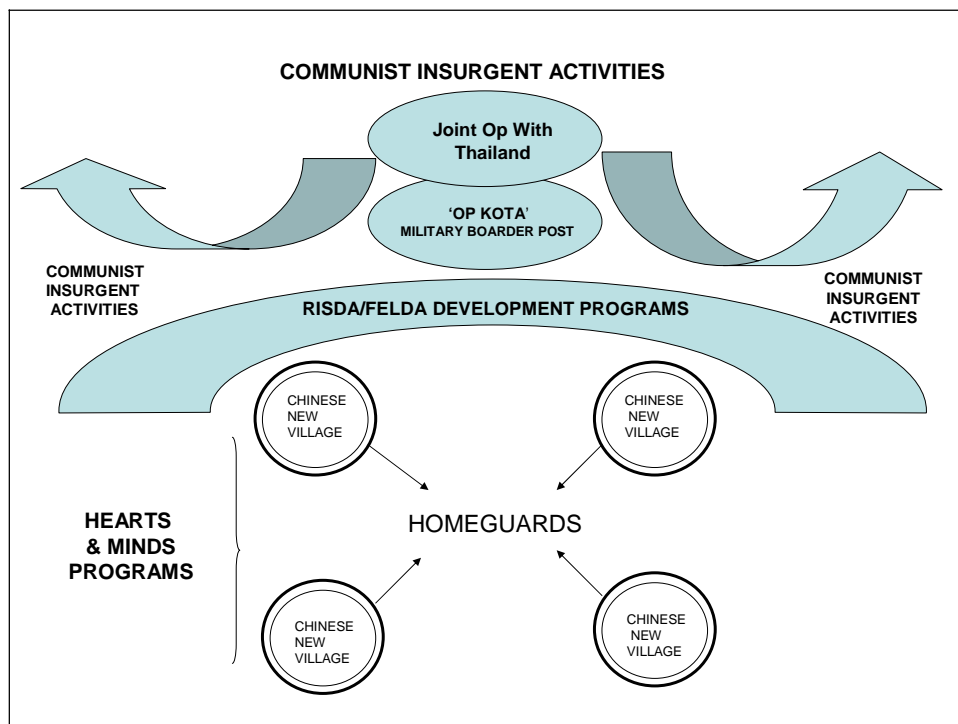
COMMUNIST INSURGENT ACTIVITIES

Joint Op With Thailand

'OP KOTA' MILITARY BOARDER POST

COMMUNIST INSURGENT ACTIVITIES

COMMUNIST INSURGENT ACTIVITIES

RISDA/FELDA DEVELOPMENT PROGRAMS

CHINESE NEW VILLAGE

CHINESE NEW VILLAGE

HEARTS & MINDS PROGRAMS

HOMEGUARDS

CHINESE NEW VILLAGE

CHINESE NEW VILLAGE